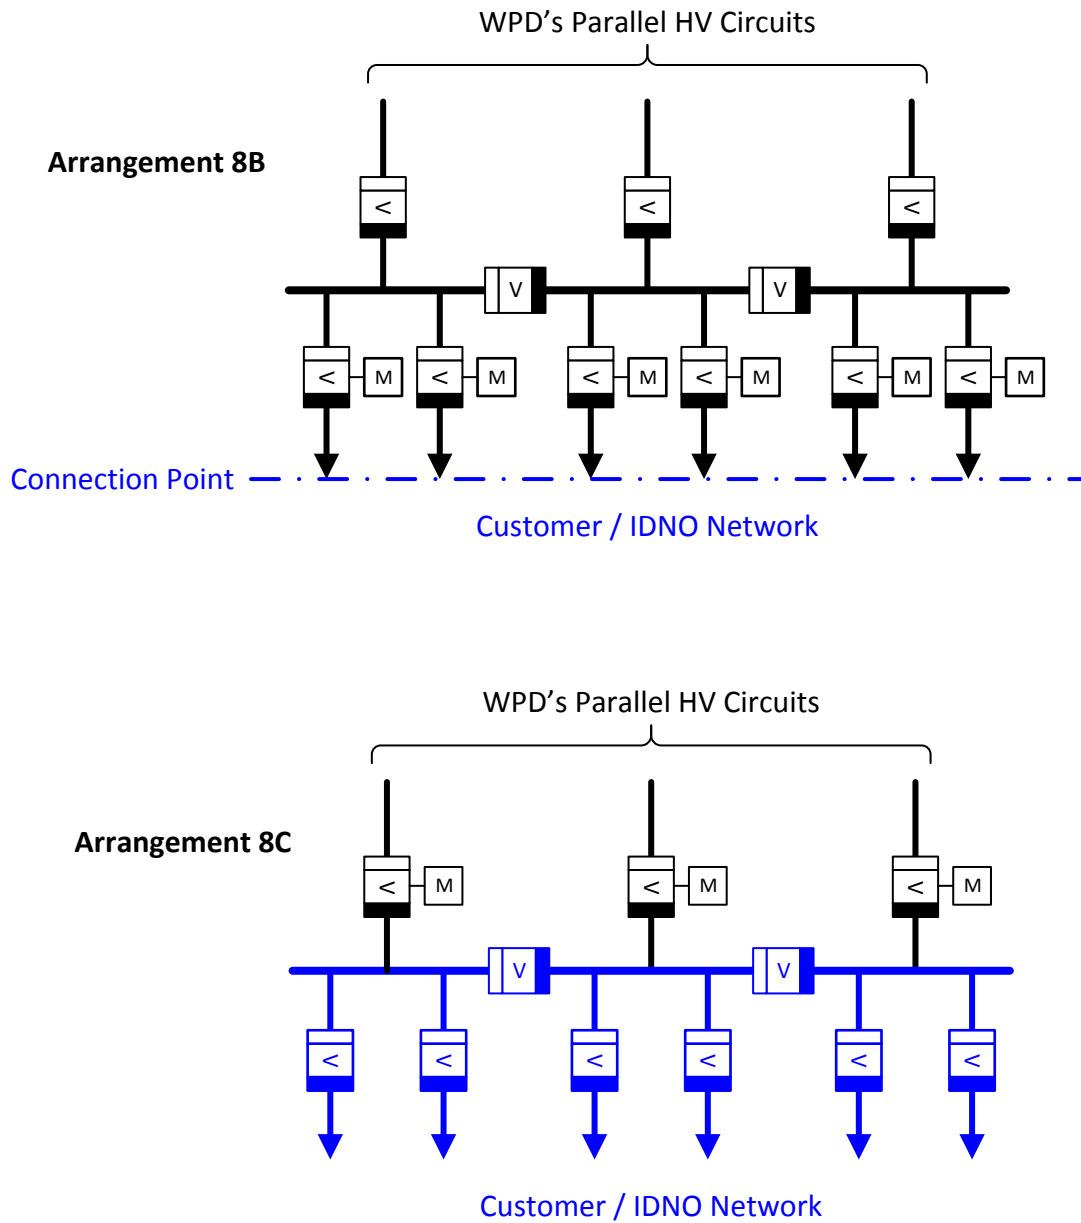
WPD’s Parallel HV Circuits

Arrangement 8B

<

<

<

V

V

< M

< M

< M

< M

< M

< M

Connection Point

Customer / IDNO Network

WPD’s Parallel HV Circuits

Arrangement 8C

< M

< M

< M

V

V

<

<

<

<

<

<

Customer / IDNO Network